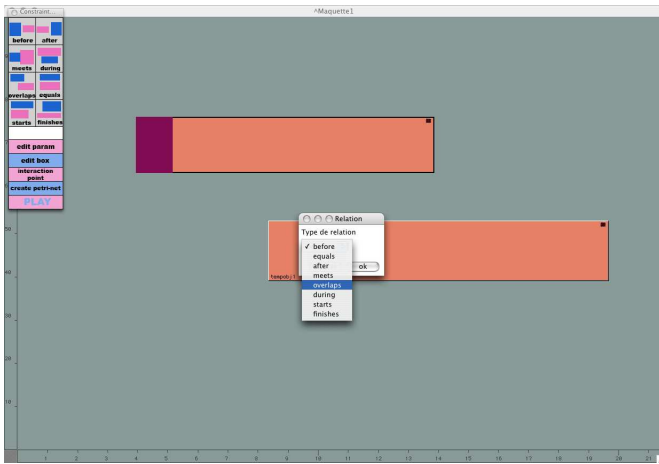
Constraint...

^Maquette1

before after
meets during
overlaps equals
starts finishes

edit param
edit box
interaction point
create petri-net
PLAY

Relation
Type de relation
✓ before
equals
after
meets
overlaps
during
starts
finishes
ok

tempobj1

50
40
30
20
10

1 2 3 4 5 6 7 8 9 10 11 12 13 14 15 16 17 18 19 20 21